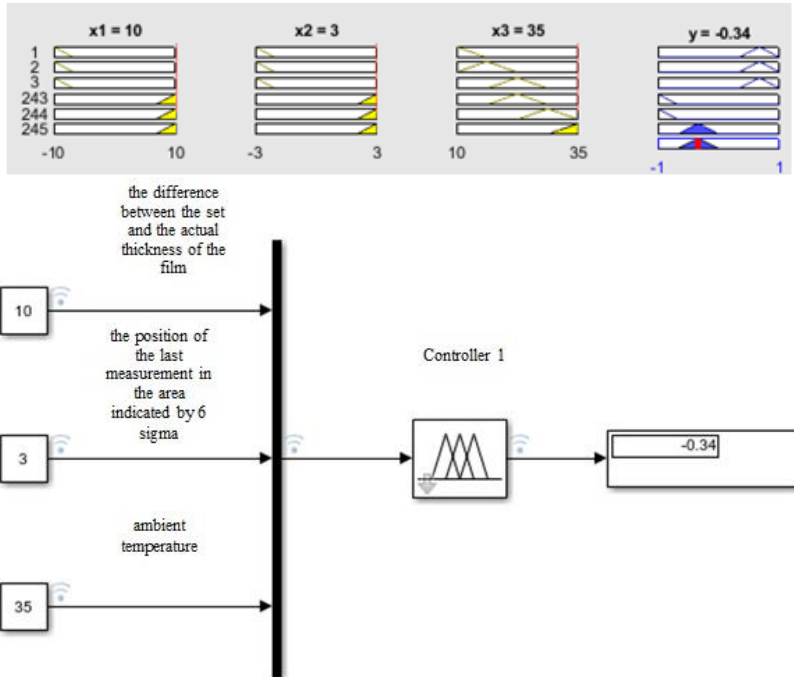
x1 = 10

x2 = 3

x3 = 35

y = -0.34

1
2
3
243
244
245

-10 10

-3 3

10 35

-1 1

the difference between the set and the actual thickness of the film

10

the position of the last measurement in the area indicated by 6 sigma

3

ambient temperature

35

Controller 1

-0.34